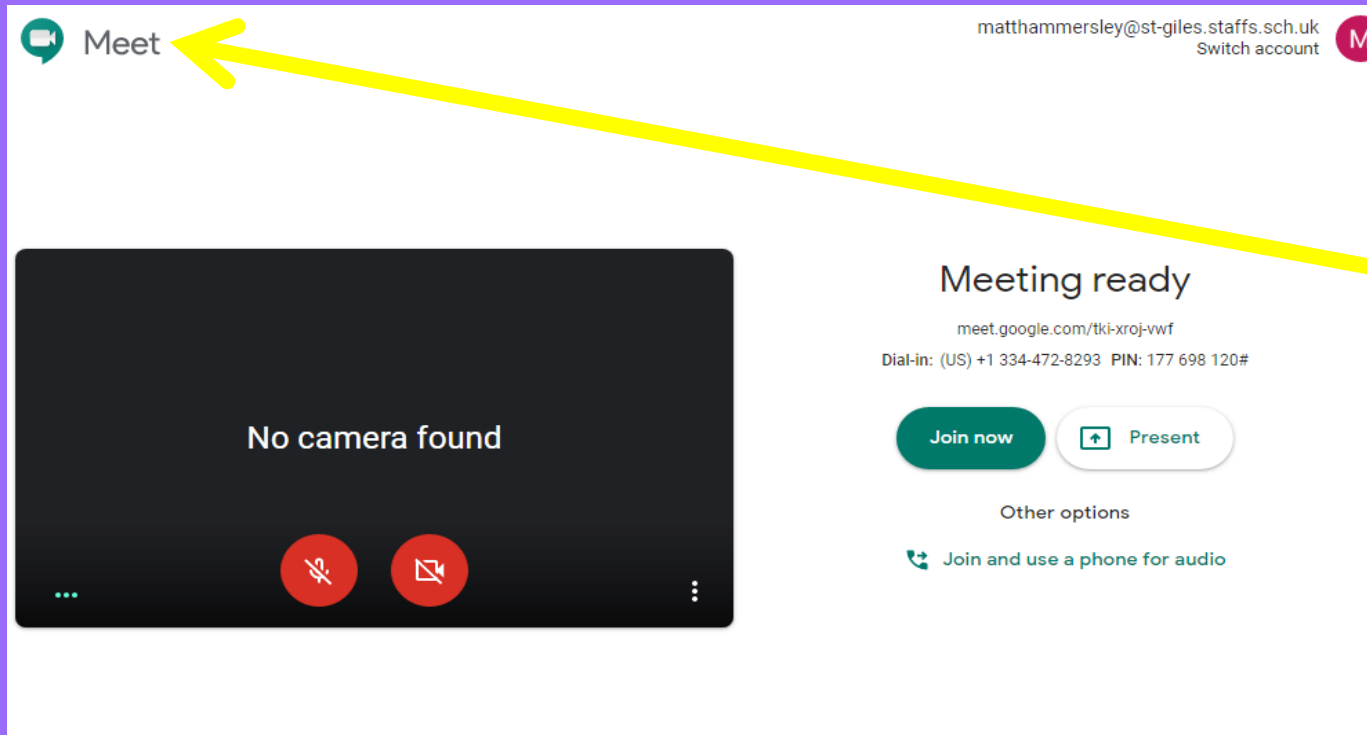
Meet

matthammersley@st-giles.staffs.sch.uk
Switch account

M

No camera found

Meeting ready

meet.google.com/tki-xroj-vwf

Dial-in: (US) +1 334-472-8293 PIN: 177 698 120#

Join now

Present

Other options

Join and use a phone for audio